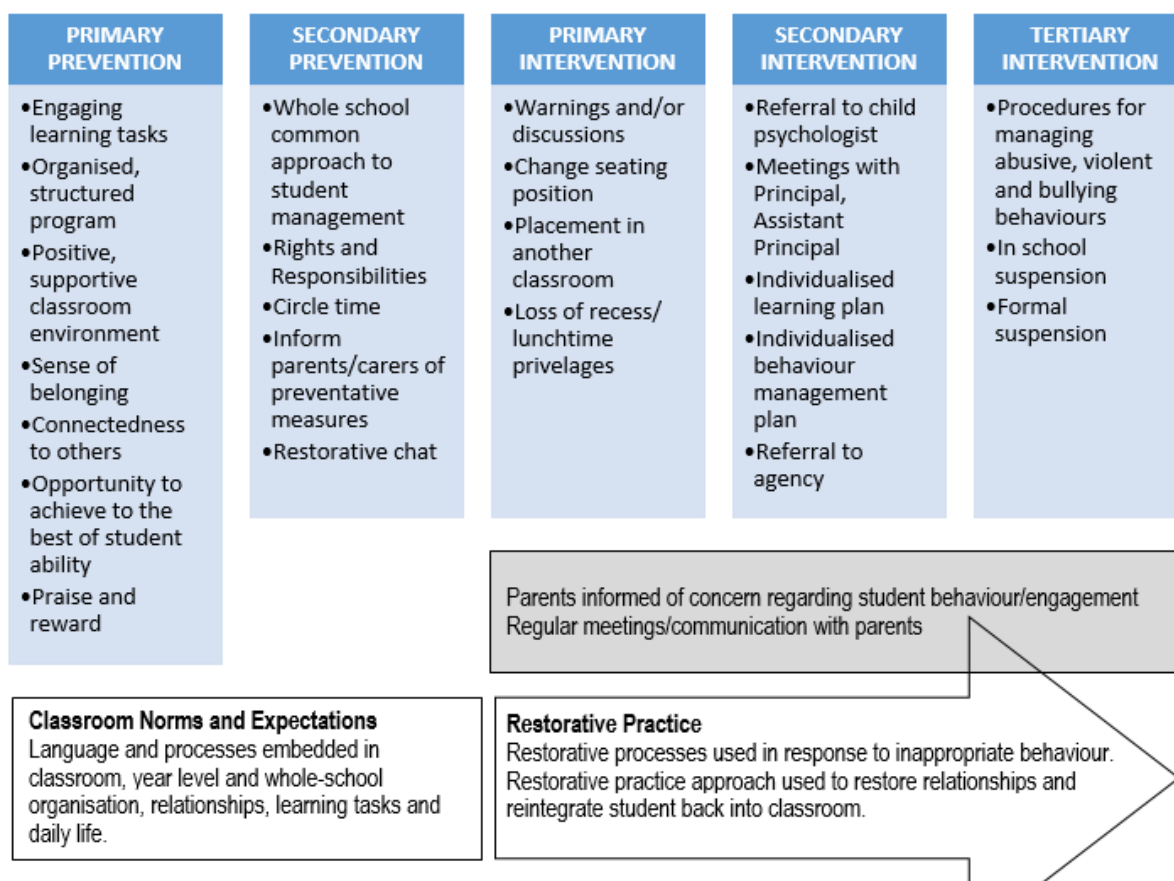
PRIMARY PREVENTION

•Engaging learning tasks
•Organised, structured program
•Positive, supportive classroom environment
•Sense of belonging
•Connectedness to others
•Opportunity to achieve to the best of student ability
•Praise and reward

SECONDARY PREVENTION

•Whole school common approach to student management
•Rights and Responsibilities
•Circle time
•Inform parents/carers of preventative measures
•Restorative chat

PRIMARY INTERVENTION

•Warnings and/or discussions
•Change seating position
•Placement in another classroom
•Loss of recess/ lunchtime privelages

SECONDARY INTERVENTION

•Referral to child psychologist
•Meetings with Principal, Assistant Principal
•Individualised learning plan
•Individualised behaviour management plan
•Referral to agency

TERTIARY INTERVENTION

•Procedures for managing abusive, violent and bullying behaviours
•In school suspension
•Formal suspension

Parents informed of concern regarding student behaviour/engagement
Regular meetings/communication with parents

Classroom Norms and Expectations
Language and processes embedded in classroom, year level and whole-school organisation, relationships, learning tasks and daily life.

Restorative Practice
Restorative processes used in response to inappropriate behaviour. Restorative practice approach used to restore relationships and reintegrate student back into classroom.